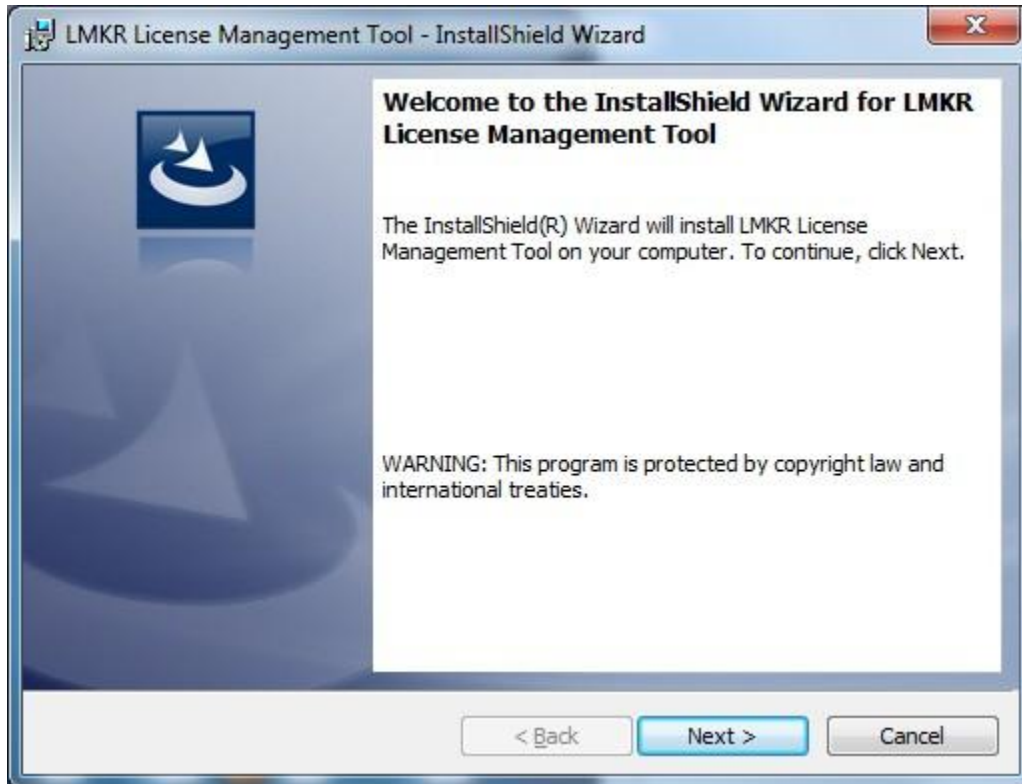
LMKR License Management Tool - InstallShield Wizard

Welcome to the InstallShield Wizard for LMKR License Management Tool

The InstallShield(R) Wizard will install LMKR License Management Tool on your computer. To continue, click Next.

WARNING: This program is protected by copyright law and international treaties.

< Back

Next >

Cancel